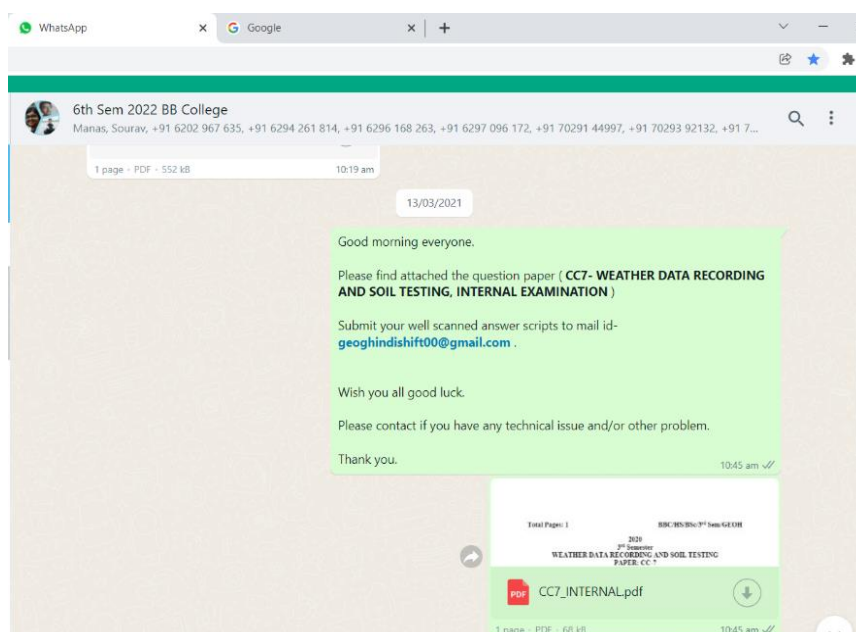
WhatsApp
Google
+

6th Sem 2022 BB College
Manas, Sourav, +91 6202 967 635, +91 6294 261 814, +91 6296 168 263, +91 6297 096 172, +91 70291 44997, +91 70293 92132, +91 7...

1 page · PDF · 552 kB
10:19 am

13/03/2021

Good morning everyone.

Please find attached the question paper ( **CC7- WEATHER DATA RECORDING AND SOIL TESTING, INTERNAL EXAMINATION** )

Submit your well scanned answer scripts to mail id- **geoghindishift00@gmail.com** .

Wish you all good luck.

Please contact if you have any technical issue and/or other problem.

Thank you.

10:45 am

Total Pages: 1
BBC/HS/BSc/3rd Sem/GEOH
2020
3rd Semester
WEATHER DATA RECORDING AND SOIL TESTING
PAPER: CC 7

CC7_INTERNAL.pdf

1 page · PDF · 60 kB
10:45 am